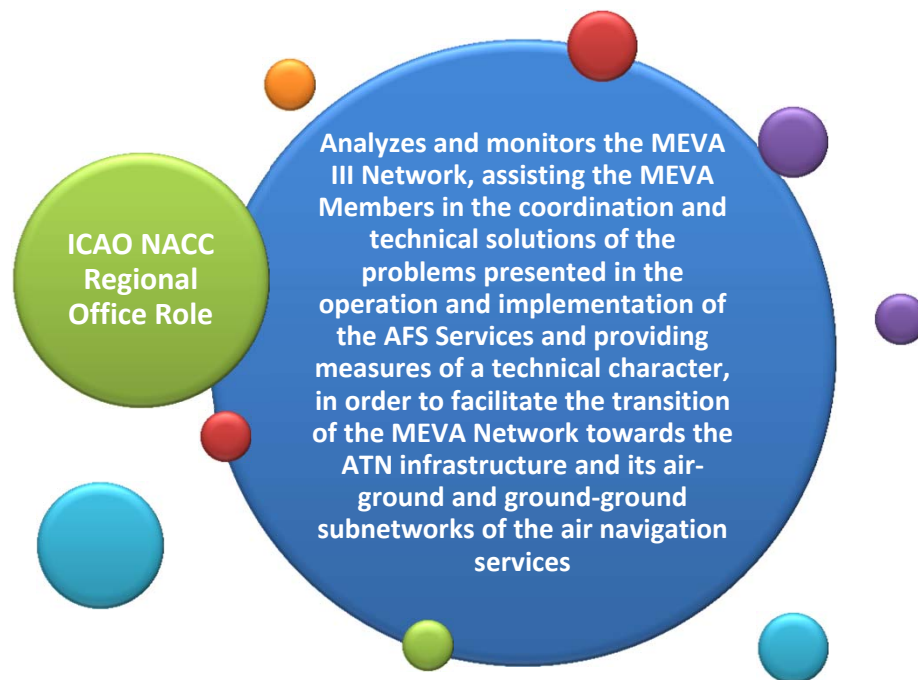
ICAO NACC Regional Office Role

Analyzes and monitors the MEVA III Network, assisting the MEVA Members in the coordination and technical solutions of the problems presented in the operation and implementation of the AFS Services and providing measures of a technical character, in order to facilitate the transition of the MEVA Network towards the ATN infrastructure and its air-ground and ground-ground subnetworks of the air navigation services